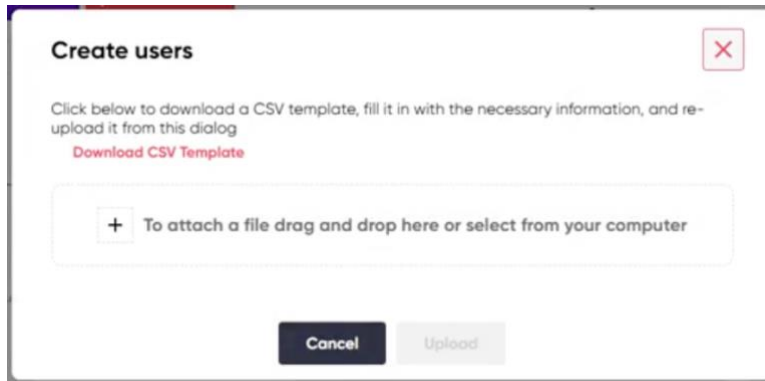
Create users

Click below to download a CSV template, fill it in with the necessary information, and re-upload it from this dialog

Download CSV Template

+ To attach a file drag and drop here or select from your computer

Cancel

Upload